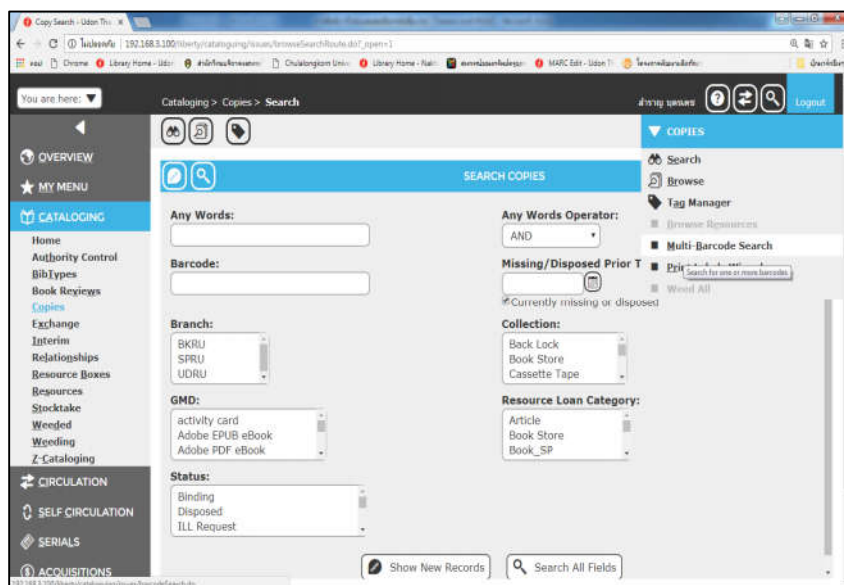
Copy Search - Udon Tha ×

C ① ไม่ปลอดภัย | 192.168.3.100/liberty/cataloguing/issues/browseSearchRoute.do?_open=1

You are here: ▼

Cataloging > Copies > Search

Logout

OVERVIEW
MY MENU
CATALOGING
Home
Authority Control
BibTypes
Book Reviews
Copies
Exchange
Interim
Relationships
Resource Boxes
Resources
Stocktake
Weeded
Weeding
Z-Cataloging
CIRCULATION
SELF CIRCULATION
SERIALS
ACQUISITIONS

SEARCH COPIES

Any Words:

Barcode:

Branch:
BKRU
SPRU
UDRU

GMD:
activity card
Adobe EPUB eBook
Adobe PDF eBook

Status:
Binding
Disposed
ILL Request

Any Words Operator:
AND

Missing/Disposed Prior T

Currently missing or disposed

Collection:
Back Lock
Book Store
Cassette Tape

Resource Loan Category:
Article
Book Store
Book_SP

COPIES
Search
Browse
Tag Manager
Browse Resources
Multi-Barcode Search
Pri
Search for one or more barcodes
Weed All

Show New Records

Search All Fields